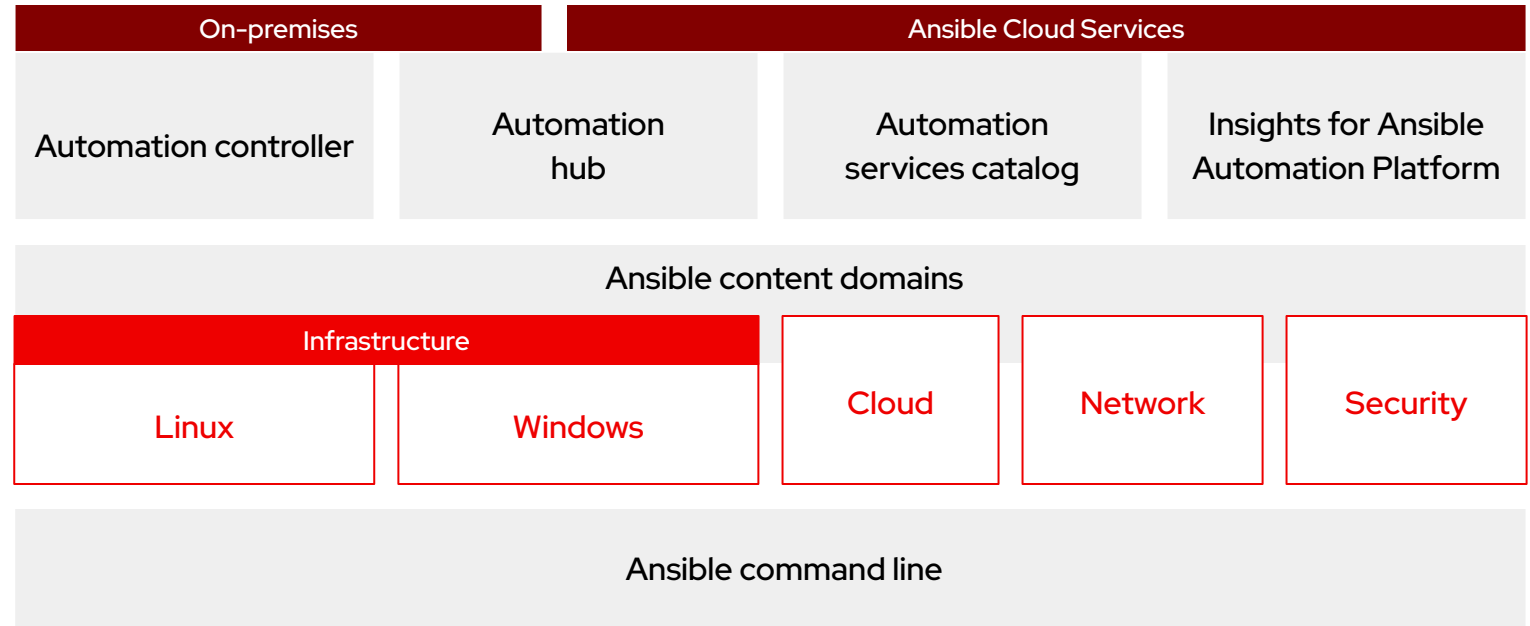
On-premises

Ansible Cloud Services

Automation controller

Automation hub

Automation services catalog

Insights for Ansible Automation Platform

Ansible content domains

Infrastructure

Linux

Windows

Cloud

Network

Security

Ansible command line